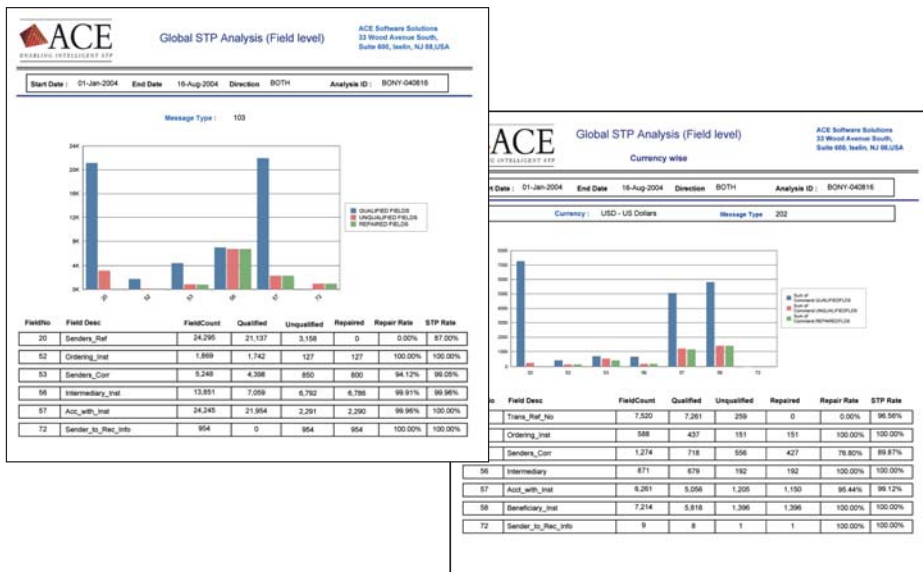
ACE
ENABLING INTELLIGENT STP

Global STP Analysis (Field level)

ACE Software Solutions
33 Wood Avenue South,
Suite 600, Iselin, NJ 08,USA

Start Date : 01-Jan-2004 End Date 16-Aug-2004 Direction BOTH Analysis ID : BONY-040816

Message Type : 103

24K
20K
16K
12K
8K
4K
0K

QUALIFIED FIELDS
UNQUALIFIED FIELDS
REPAIRED FIELDS

20
52
53
56
57
72

| FieldNo | Field Desc | FieldCount | Qualified | Unqualified | Repaired | Repair Rate | STP Rate |
|---|---|---|---|---|---|---|---|
| 20 | Senders_Ref | 24,295 | 21,137 | 3,158 | 0 | 0.00% | 87.00% |
| 52 | Ordering_Inst | 1,869 | 1,742 | 127 | 127 | 100.00% | 100.00% |
| 53 | Senders_Corr | 5,248 | 4,398 | 850 | 800 | 94.12% | 99.05% |
| 56 | Intermediary_Inst | 13,851 | 7,059 | 6,792 | 6,786 | 99.91% | 99.96% |
| 57 | Acc_with_Inst | 24,245 | 21,954 | 2,291 | 2,290 | 99.96% | 100.00% |
| 72 | Sender_to_Rec_Info | 954 | 0 | 954 | 954 | 100.00% | 100.00% |

ACE
ING INTELLIGENT STP

Global STP Analysis (Field level)
Currency wise

ACE Software Solutions
33 Wood Avenue South,
Suite 600, Iselin, NJ 08,USA

rt Date : 01-Jan-2004 End Date 16-Aug-2004 Direction BOTH Analysis ID : BONY-040816

Currency : USD - US Dollars Message Type 202

8000
7000
6000
5000
4000
3000
2000
1000
0

Sum of Summary QUALIFIEDFLDS
Sum of Summary UNQUALIFIEDFLDS
Sum of Summary REPAIREDFLDS

20
52
53
56
57
58
72

| lo | Field Desc | FieldCount | Qualified | Unqualified | Repaired | Repair Rate | STP Rate |
|---|---|---|---|---|---|---|---|
| | Trans_Ref_No | 7,520 | 7,261 | 259 | 0 | 0.00% | 96.56% |
| | Ordering_Inst | 588 | 437 | 151 | 151 | 100.00% | 100.00% |
| | Senders_Corr | 1,274 | 718 | 556 | 427 | 76.80% | 89.87% |
| 56 | Intermediary | 871 | 679 | 192 | 192 | 100.00% | 100.00% |
| 57 | Acct_with_Inst | 6,261 | 5,056 | 1,205 | 1,150 | 95.44% | 99.12% |
| 58 | Beneficiary_Inst | 7,214 | 5,818 | 1,396 | 1,396 | 100.00% | 100.00% |
| 72 | Sender_to_Rec_Info | 9 | 8 | 1 | 1 | 100.00% | 100.00% |